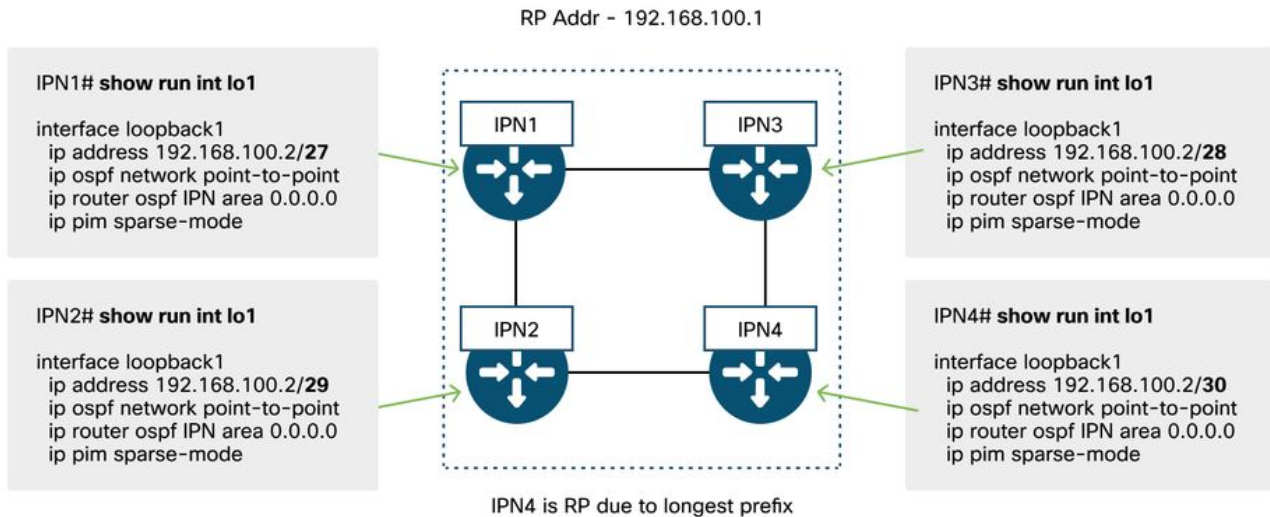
RP Addr - 192.168.100.1

IPN1# **show run int lo1**

interface loopback1
ip address 192.168.100.2/**27**
ip ospf network point-to-point
ip router ospf IPN area 0.0.0.0
ip pim sparse-mode

IPN2# **show run int lo1**

interface loopback1
ip address 192.168.100.2/**29**
ip ospf network point-to-point
ip router ospf IPN area 0.0.0.0
ip pim sparse-mode

IPN1

IPN3

IPN2

IPN4

IPN3# **show run int lo1**

interface loopback1
ip address 192.168.100.2/**28**
ip ospf network point-to-point
ip router ospf IPN area 0.0.0.0
ip pim sparse-mode

IPN4# **show run int lo1**

interface loopback1
ip address 192.168.100.2/**30**
ip ospf network point-to-point
ip router ospf IPN area 0.0.0.0
ip pim sparse-mode

IPN4 is RP due to longest prefix